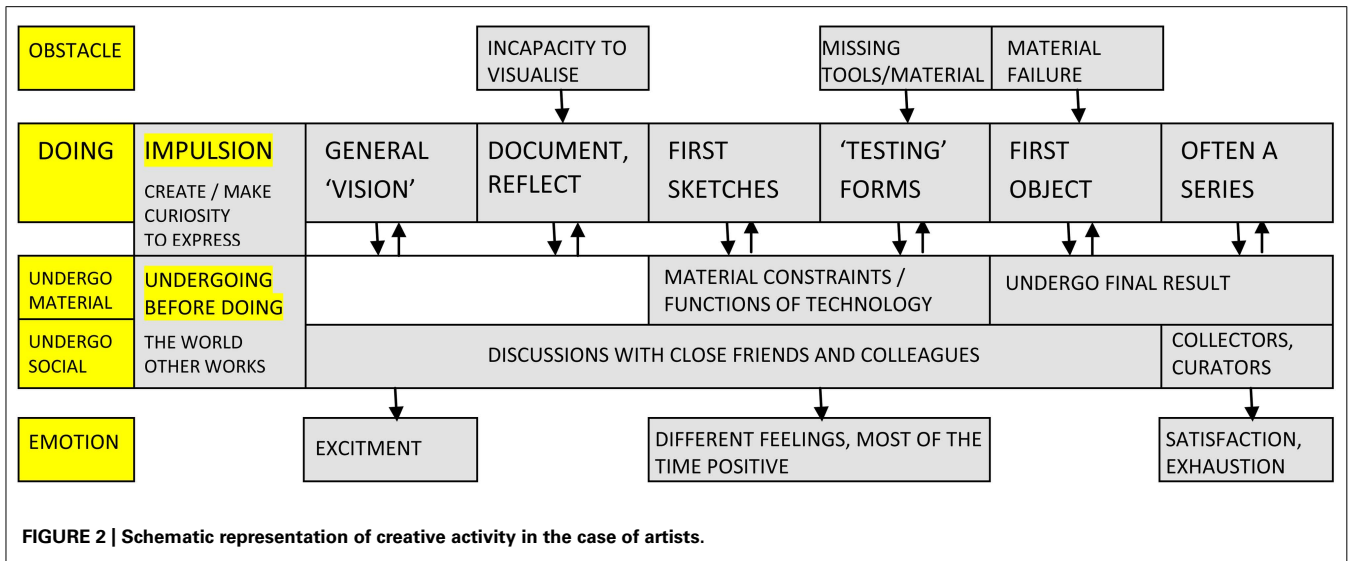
OBSTACLE

INCAPACITY TO VISUALISE

MISSING TOOLS/MATERIAL

MATERIAL FAILURE

DOING

IMPULSION

CREATE / MAKE CURIOSITY TO EXPRESS

GENERAL 'VISION'

DOCUMENT, REFLECT

FIRST SKETCHES

'TESTING' FORMS

FIRST OBJECT

OFTEN A SERIES

UNDERGO MATERIAL

UNDERGOING BEFORE DOING

MATERIAL CONSTRAINTS / FUNCTIONS OF TECHNOLOGY

UNDERGO FINAL RESULT

UNDERGO SOCIAL

THE WORLD OTHER WORKS

DISCUSSIONS WITH CLOSE FRIENDS AND COLLEAGUES

COLLECTORS, CURATORS

EMOTION

EXCITMENT

DIFFERENT FEELINGS, MOST OF THE TIME POSITIVE

SATISFACTION, EXHAUSTION

FIGURE 2 | Schematic representation of creative activity in the case of artists.